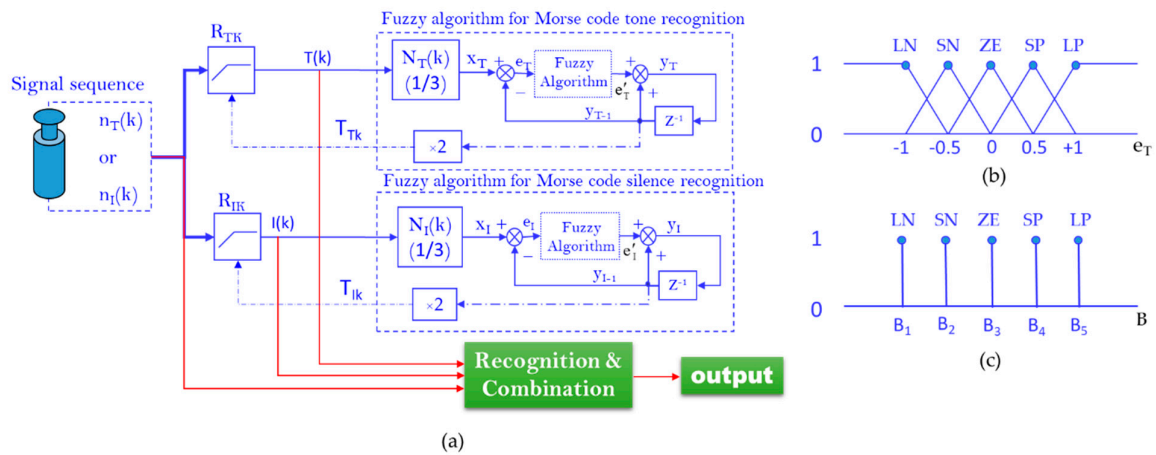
Signal sequence

$n_T(k)$

or

$n_I(k)$

$R_{TK}$

T(k)

Fuzzy algorithm for Morse code tone recognition

$N_T(k)$ (1/3)

$x_T$

+

$e_T$

−

Fuzzy Algorithm

$e'_T$

+

+

$y_T$

$y_{T-1}$

$Z^{-1}$

$T_{Tk}$

×2

$R_{IK}$

I(k)

Fuzzy algorithm for Morse code silence recognition

$N_I(k)$ (1/3)

$x_I$

+

$e_I$

−

Fuzzy Algorithm

$e'_I$

+

+

$y_I$

$y_{I-1}$

$Z^{-1}$

$T_{Ik}$

×2

Recognition & Combination

output

(a)

1

0

LN SN ZE SP LP

-1 -0.5 0 0.5 +1

$e_T$

(b)

1

0

LN SN ZE SP LP

$B_1$ $B_2$ $B_3$ $B_4$ $B_5$

B

(c)